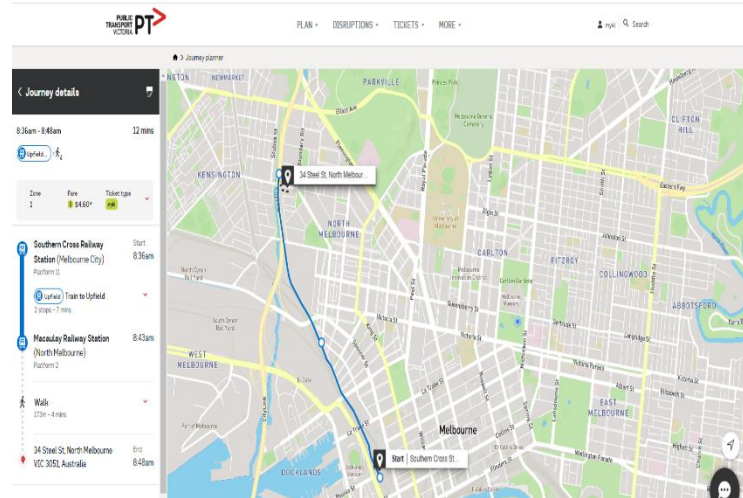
PUBLIC TRANSPORT VICTORIA PT

PLAN ▾ DISRUPTIONS ▾ TICKETS ▾ MORE ▾

myki Search

Journey planner

< Journey details

8:36am - 8:48am 12 mins

Upfield

| Zone | Fare | Ticket type |
|---|---|---|
| 1 | $4.60* | myki |

Southern Cross Railway Station (Melbourne City)
Platform 11
Start 8:36am

Upfield Train to Upfield
2 stops • 7 mins

Macaulay Railway Station (North Melbourne)
Platform 2
8:43am

Walk
373m • 4 mins

34 Steel St, North Melbourne VIC 3051, Australia
End 8:48am

34 Steel St, North Melbour...

Start Southern Cross St...

PARKVILLE
KENSINGTON
NORTH MELBOURNE
CARLTON
FITZROY
COLLINGWOOD
CLIFTON HILL
ABBOTSFORD
WEST MELBOURNE
EAST MELBOURNE
Melbourne
DOCKLANDS
NEWMARKET
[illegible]NGTON
Melbourne General Cemetery
Royal Park
Melbourne Zoo
Elliott Ave
Flemington Rd
Alexandra Pde
Victoria Pde
Hoddle St
Johnston St
Smith St
Lygon St
Nicholson St
Spencer St
La Trobe St
Flinders St
Collins St
Queen St
Lonsdale St
Victoria St
Gertrude St
Peel St
Racecourse Rd
Macaulay Rd
Dynon Rd
Citylink